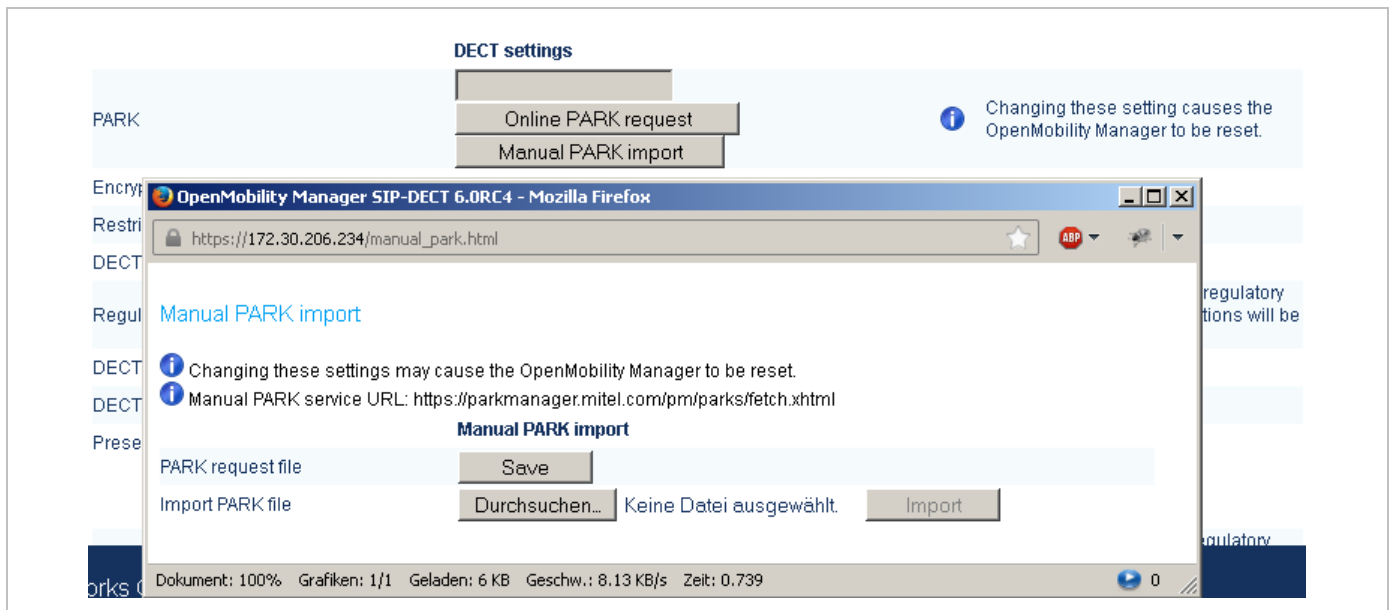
DECT settings

PARK

Online PARK request

Manual PARK import

Changing these setting causes the OpenMobility Manager to be reset.

Encry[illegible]

Restri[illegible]

DECT

Regul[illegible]

regulatory

tions will be

DECT

DECT

Prese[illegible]

gulatory

orks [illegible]

OpenMobility Manager SIP-DECT 6.0RC4 - Mozilla Firefox

https://172.30.206.234/manual_park.html

ABP

Manual PARK import

Changing these settings may cause the OpenMobility Manager to be reset.

Manual PARK service URL: https://parkmanager.mitel.com/pm/parks/fetch.xhtml

Manual PARK import

| PARK request file | Save |
|---|---|
| Import PARK file | Durchsuchen... Keine Datei ausgewählt. Import |

Dokument: 100% Grafiken: 1/1 Geladen: 6 KB Geschw.: 8.13 KB/s Zeit: 0.739 0